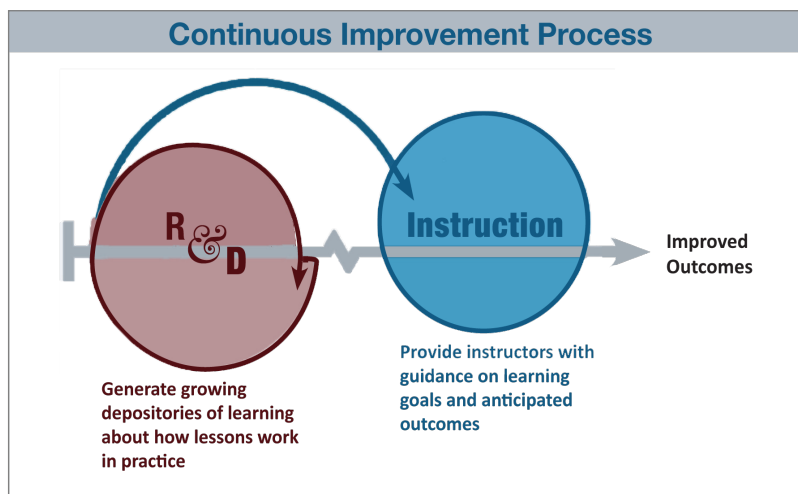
Continuous Improvement Process

R&D

Instruction

Improved Outcomes

Generate growing depositories of learning about how lessons work in practice

Provide instructors with guidance on learning goals and anticipated outcomes